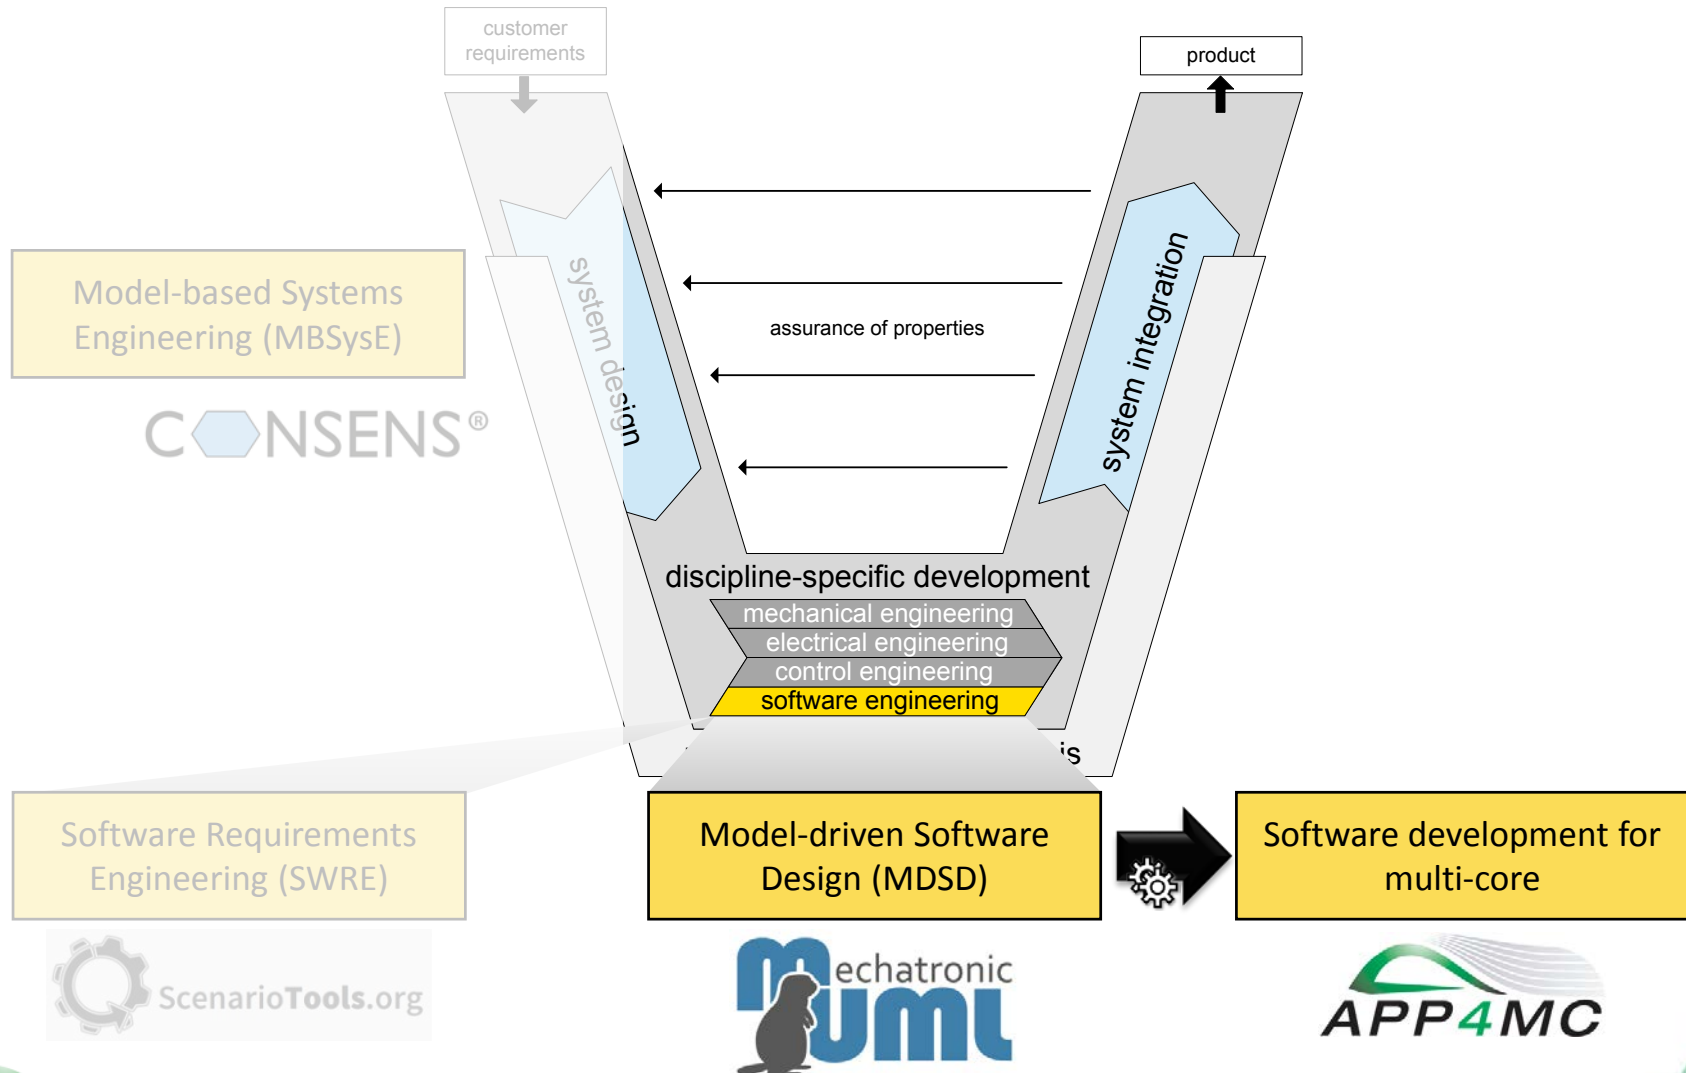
customer requirements

product

Model-based Systems Engineering (MBSysE)

CONSENS®

system design

assurance of properties

system integration

discipline-specific development

mechanical engineering

electrical engineering

control engineering

software engineering

is

Software Requirements Engineering (SWRE)

ScenarioTools.org

Model-driven Software Design (MDSD)

Software development for multi-core

MechatronicUML

APP4MC